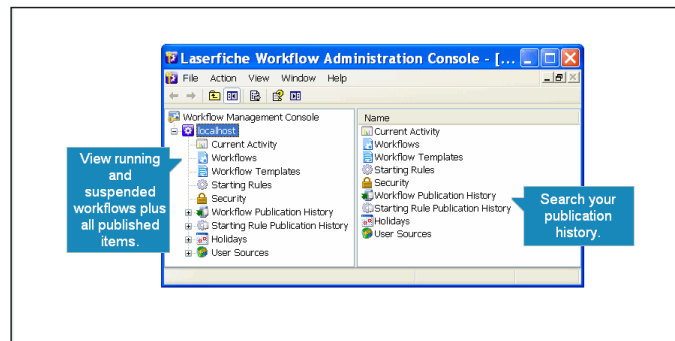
Laserfiche Workflow Administration Console - [...

File Action View Window Help

Workflow Management Console
localhost
Current Activity
Workflows
Workflow Templates
Starting Rules
Security
Workflow Publication History
Starting Rule Publication History
Holidays
User Sources

Name
Current Activity
Workflows
Workflow Templates
Starting Rules
Security
Workflow Publication History
Starting Rule Publication History
Holidays
User Sources

View running and suspended workflows plus all published items.

Search your publication history.